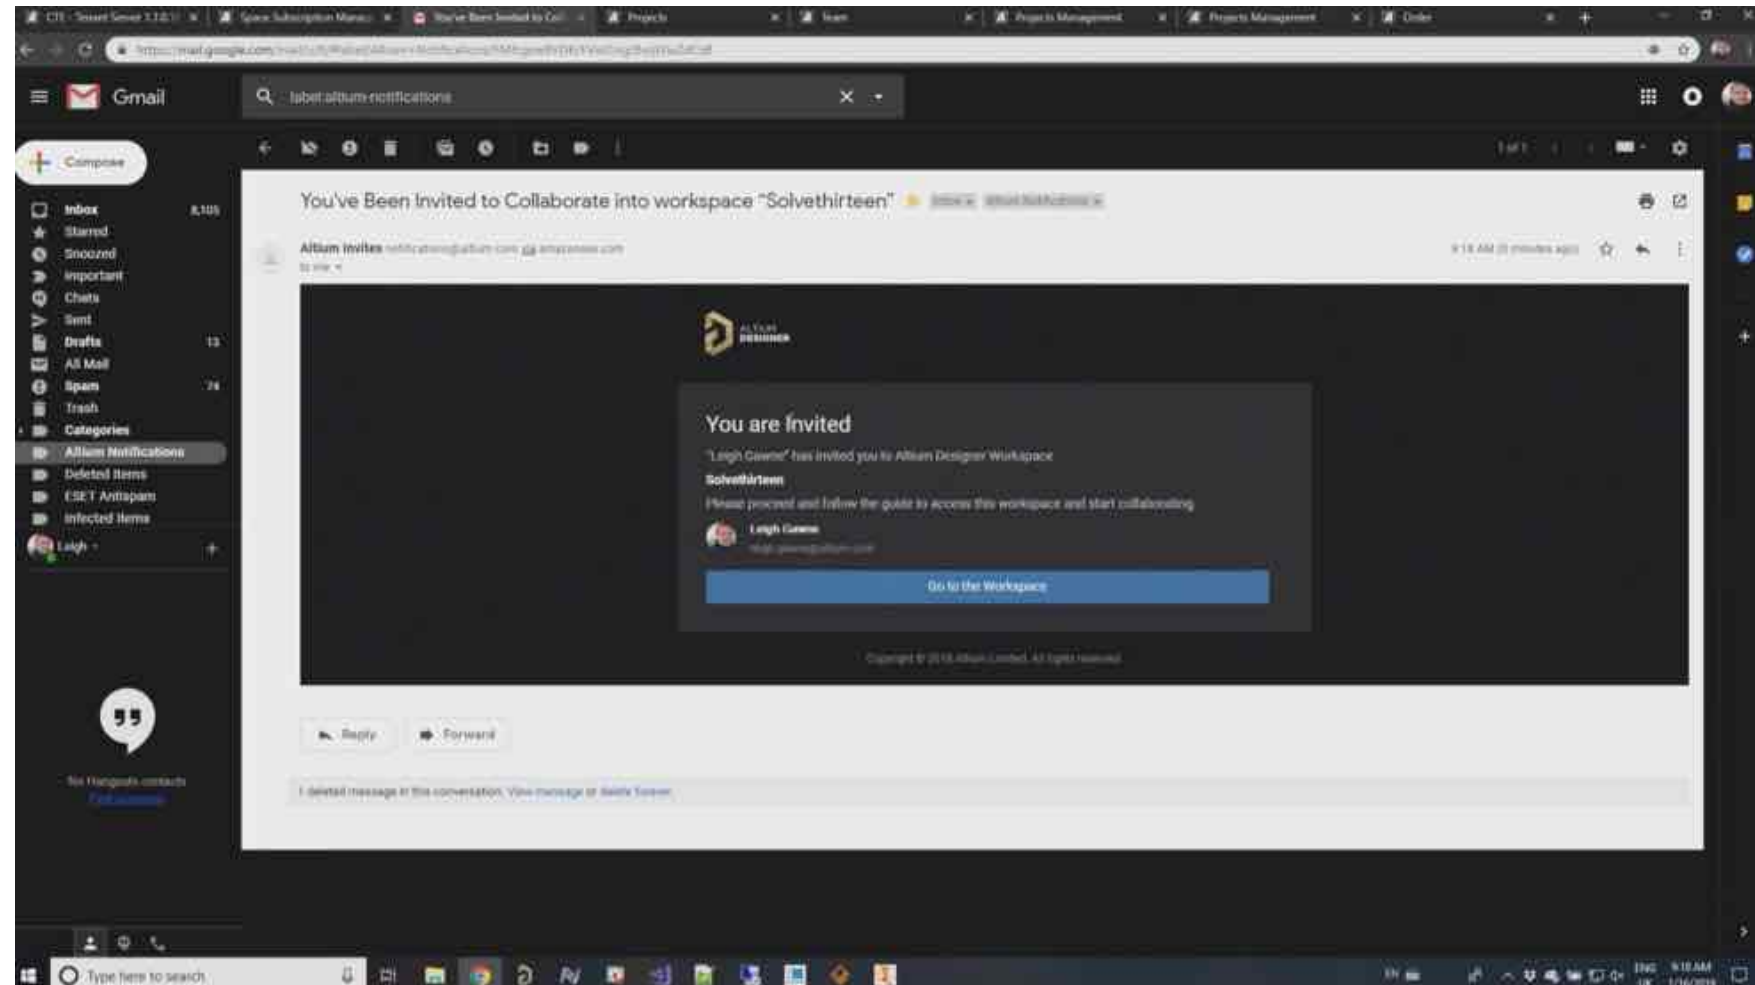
CTI - Tessent Server 3.2.0 | Space Subscription Manag | You've Been Invited to Coll | Projects | Team | Projects Management | Projects Management | Order

https://mail.google.com/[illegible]

Gmail

label:altium-notifications

Compose

Inbox 8,105
Starred
Snoozed
Important
Chats
Sent
Drafts 13
All Mail
Spam 74
Trash
Categories
Altium Notifications
Deleted Items
ESET Antispam
Infected Items
Leigh

No Hangouts contacts
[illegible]

1 of 1

You've Been Invited to Collaborate into workspace "Solvethirteen" Inbox x Altium Notifications x

Altium Invites notifications@altium.com via amazonses.com
to me

9:18 AM (0 minutes ago)

ALTIUM DESIGNER

You are Invited

"Leigh Gawne" has invited you to Altium Designer Workspace

Solvethirteen

Please proceed and follow the guide to access this workspace and start collaborating

Leigh Gawne
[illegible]

Go to the Workspace

Copyright © 2018 Altium Limited. All rights reserved.

Reply Forward

1 deleted message in this conversation. View message or delete forever.

Type here to search

ENG 9:18 AM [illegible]